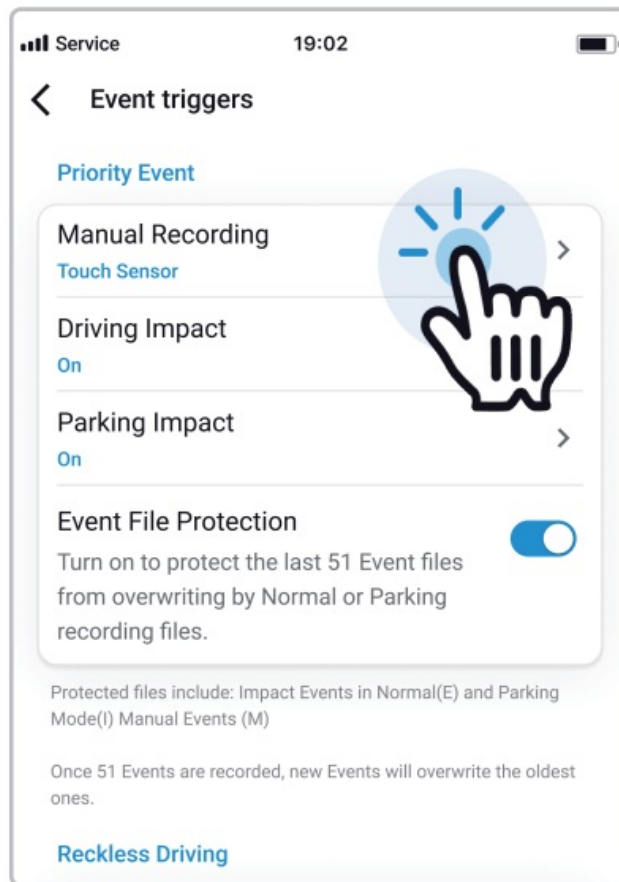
Service 19:02

Event triggers

Priority Event

Manual Recording
Touch Sensor

Driving Impact
On

Parking Impact
On

Event File Protection
Turn on to protect the last 51 Event files from overwriting by Normal or Parking recording files.

Protected files include: Impact Events in Normal(E) and Parking Mode(I) Manual Events (M)

Once 51 Events are recorded, new Events will overwrite the oldest ones.

Reckless Driving